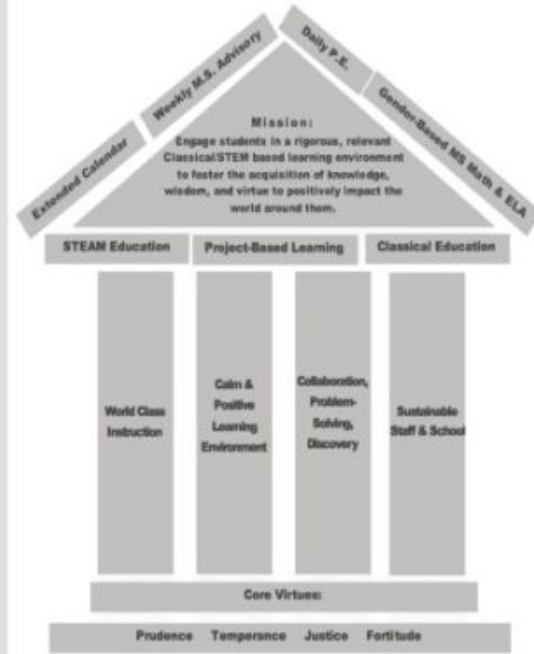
Extended Calendar

Weekly M.S. Advisory

Daily P.E.

Gender-Based MS Math & ELA

Mission:
Engage students in a rigorous, relevant Classical/STEM based learning environment to foster the acquisition of knowledge, wisdom, and virtue to positively impact the world around them.

STEAM Education

Project-Based Learning

Classical Education

World Class Instruction

Calm & Positive Learning Environment

Collaboration, Problem-Solving, Discovery

Sustainable Staff & School

Core Virtues:

Prudence Temperance Justice Fortitude